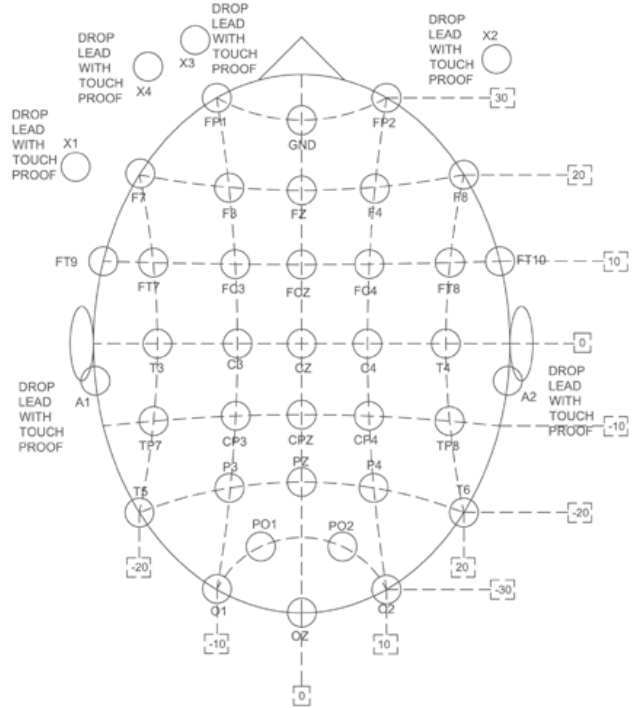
DROP LEAD WITH TOUCH PROOF
X3

DROP LEAD WITH TOUCH PROOF
X4

DROP LEAD WITH TOUCH PROOF
X2

DROP LEAD WITH TOUCH PROOF
X1

FP1
GND
FP2
30

F7
F3
FZ
F4
F8
20

FT9
FT7
FC3
FCZ
FC4
FT8
FT10
10

T3
C3
CZ
C4
T4
0

DROP LEAD WITH TOUCH PROOF
A1

DROP LEAD WITH TOUCH PROOF
A2

TP7
CP3
CPZ
CP4
TP8
-10

P3
PZ
P4
T5
T6
-20

PO1
PO2

-20
20

O1
O2
-30

-10
OZ
10

0